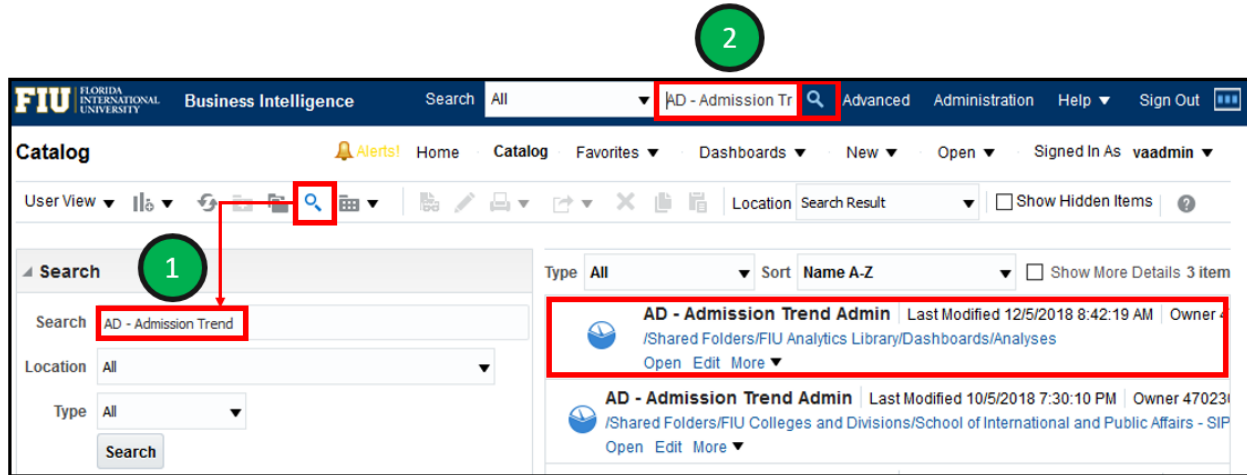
2

FIU FLORIDA INTERNATIONAL UNIVERSITY Business Intelligence Search All AD - Admission Tr Advanced Administration Help ▼ Sign Out

Catalog Alerts! Home Catalog Favorites ▼ Dashboards ▼ New ▼ Open ▼ Signed In As vaadmin ▼

User View ▼ Location Search Result Show Hidden Items

Search

1

Search AD - Admission Trend

Location All

Type All

Search

Type All Sort Name A-Z Show More Details 3 item

AD - Admission Trend Admin Last Modified 12/5/2018 8:42:19 AM Owner 4
/Shared Folders/FIU Analytics Library/Dashboards/Analyses
Open Edit More ▼

AD - Admission Trend Admin Last Modified 10/5/2018 7:30:10 PM Owner 470230
/Shared Folders/FIU Colleges and Divisions/School of International and Public Affairs - SIP
Open Edit More ▼